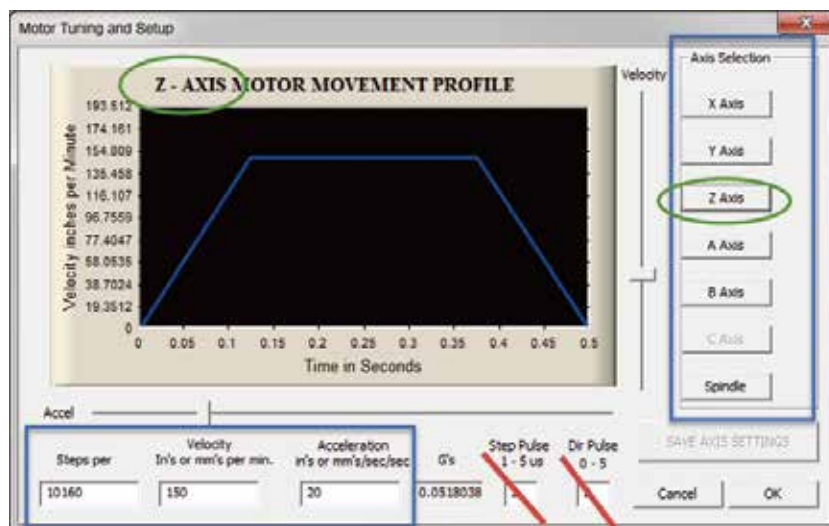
Motor Tuning and Setup

Z - AXIS MOTOR MOVEMENT PROFILE

Velocity inches per Minute

193.512
174.161
154.809
135.458
116.107
96.7559
77.4047
58.0535
38.7024
19.3512
0

0 0.05 0.1 0.15 0.2 0.25 0.3 0.35 0.4 0.45 0.5

Time in Seconds

Velocity

Axis Selection

X Axis

Y Axis

Z Axis

A Axis

B Axis

C Axis

Spindle

Accel

Steps per

Velocity
In's or mm's per min.

Acceleration
in's or mm's/sec/sec

G's

Step Pulse
1 - 5 us

Dir Pulse
0 - 5

SAVE AXIS SETTINGS

10160

150

20

0.0518038

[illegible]

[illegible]

Cancel

OK